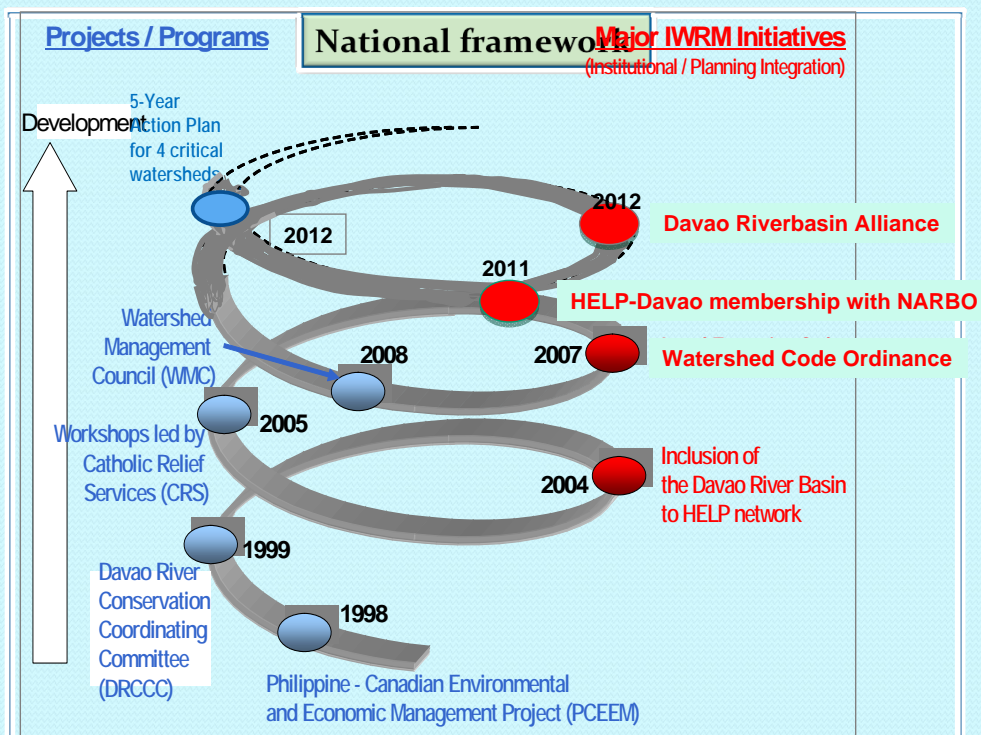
Projects / Programs

National framework

Major IWRM Initiatives
(Institutional / Planning Integration)

Development

5-Year Action Plan for 4 critical watersheds

2012

2012

Davao Riverbasin Alliance

2011

HELP-Davao membership with NARBO

Watershed Management Council (WMC)

2008

2007

Watershed Code Ordinance

2005

Workshops led by Catholic Relief Services (CRS)

Inclusion of the Davao River Basin to HELP network

2004

1999

Davao River Conservation Coordinating Committee (DRCCC)

1998

Philippine - Canadian Environmental and Economic Management Project (PCEEM)